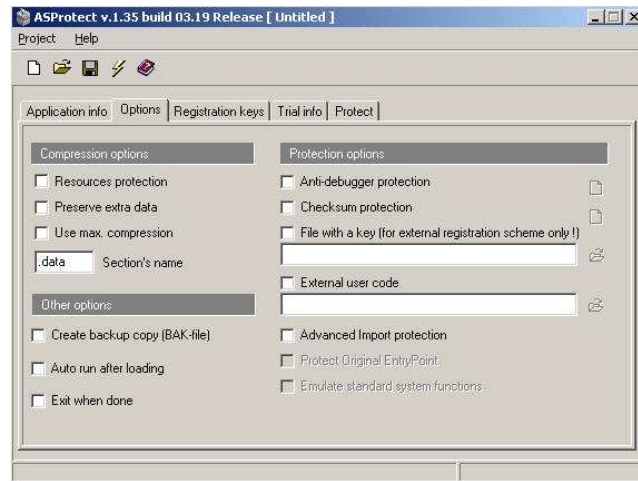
ASProtect v.1.35 build 03.19 Release [ Untitled ]

Project Help

Application info | Options | Registration keys | Trial info | Protect

Compression options

Resources protection

Preserve extra data

Use max. compression

.data Section's name

Other options

Create backup copy (BAK-file)

Auto run after loading

Exit when done

Protection options

Anti-debugger protection

Checksum protection

File with a key (for external registration scheme only !)

External user code

Advanced Import protection

Protect Original EntryPoint

Emulate standard system functions